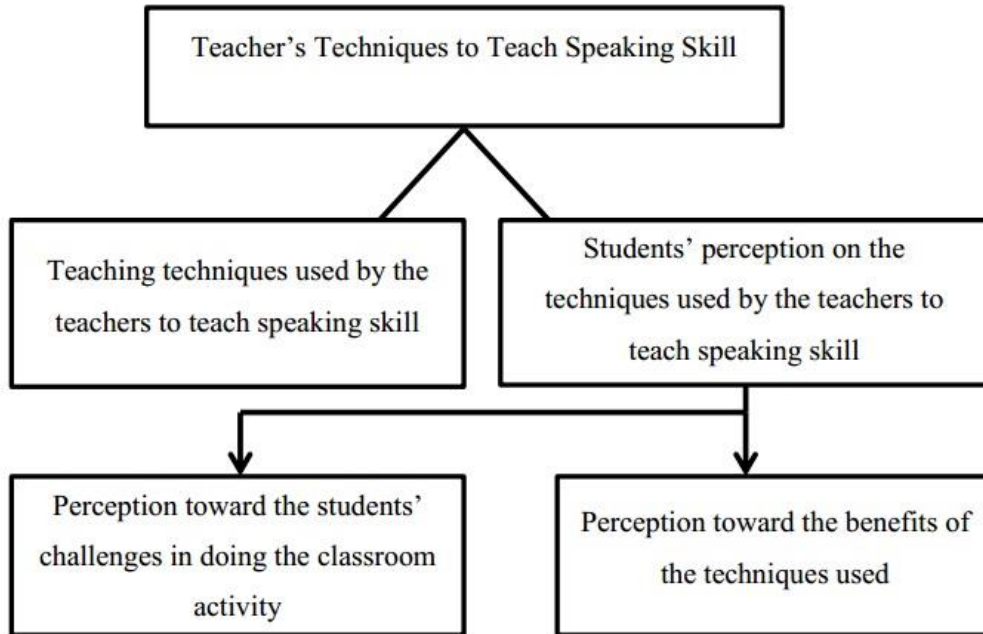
Teacher’s Techniques to Teach Speaking Skill

Teaching techniques used by the teachers to teach speaking skill

Students’ perception on the techniques used by the teachers to teach speaking skill

Perception toward the students’ challenges in doing the classroom activity

Perception toward the benefits of the techniques used